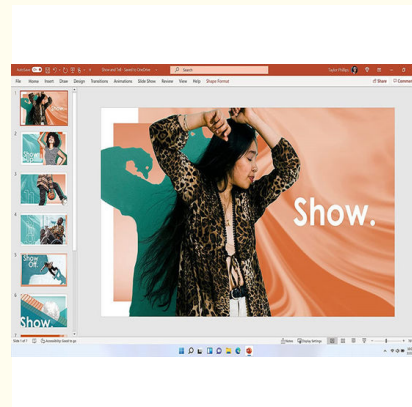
AutoSave Show and Tell - Saved to OneDrive Search Taylor Phillips

File Home Insert Draw Design Transitions Animations Slide Show Review View Help Shape Format Share Comments

1
2
3
4
5
6

Show
Show Off
Show

Show.

Slide 1 of 7 Accessibility: Good to go Notes Display Settings